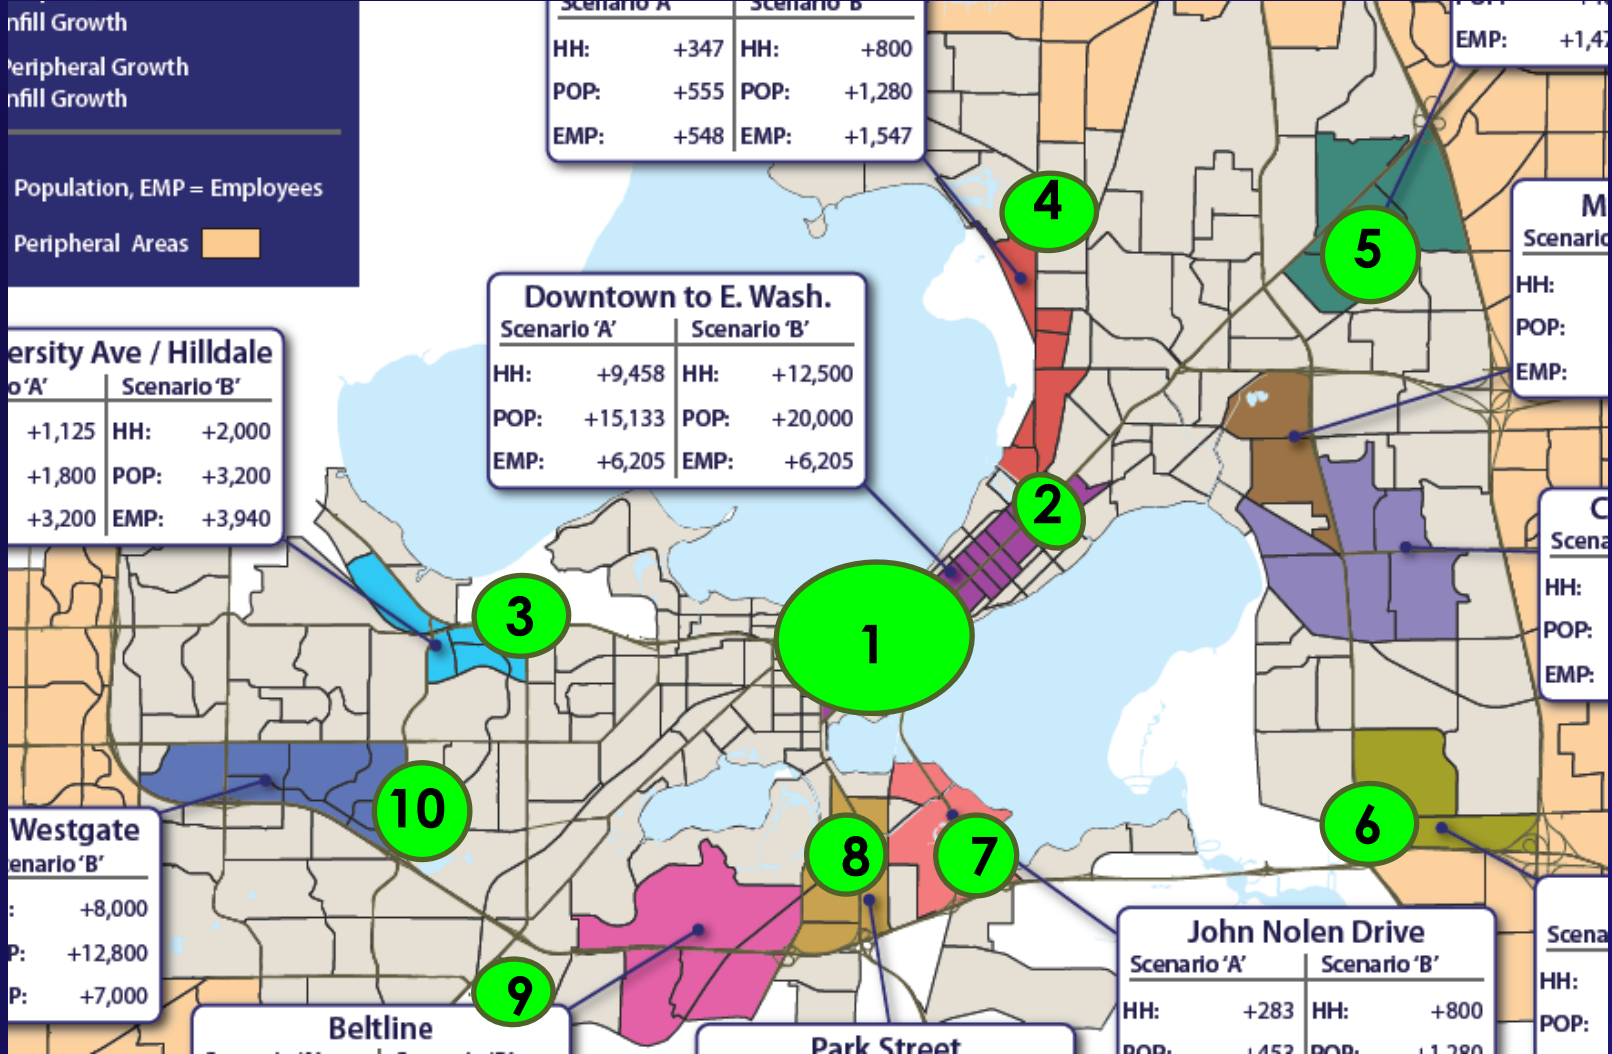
nfill Growth
eripheral Growth
nfill Growth

Population, EMP = Employees

Peripheral Areas

| Scenario 'A' | | Scenario 'B' | |
|---|---|---|---|
| HH: | +347 | HH: | +800 |
| POP: | +555 | POP: | +1,280 |
| EMP: | +548 | EMP: | +1,547 |

EMP: +1,4

4

5

M
Scenari
HH:
POP:
EMP:

Downtown to E. Wash.

| Scenario 'A' | | Scenario 'B' | |
|---|---|---|---|
| HH: | +9,458 | HH: | +12,500 |
| POP: | +15,133 | POP: | +20,000 |
| EMP: | +6,205 | EMP: | +6,205 |

ersity Ave / Hilldale

| o 'A' | Scenario 'B' | |
|---|---|---|
| +1,125 | HH: | +2,000 |
| +1,800 | POP: | +3,200 |
| +3,200 | EMP: | +3,940 |

2

3

1

C
Scena
HH:
POP:
EMP:

10

Westgate
enario 'B'
: +8,000
P: +12,800
P: +7,000

8

7

6

9

Beltline

Park Street

John Nolen Drive

| Scenario 'A' | | Scenario 'B' | |
|---|---|---|---|
| HH: | +283 | HH: | +800 |
| POP: | +453 | POP: | +1,280 |

Scena
HH:
POP: